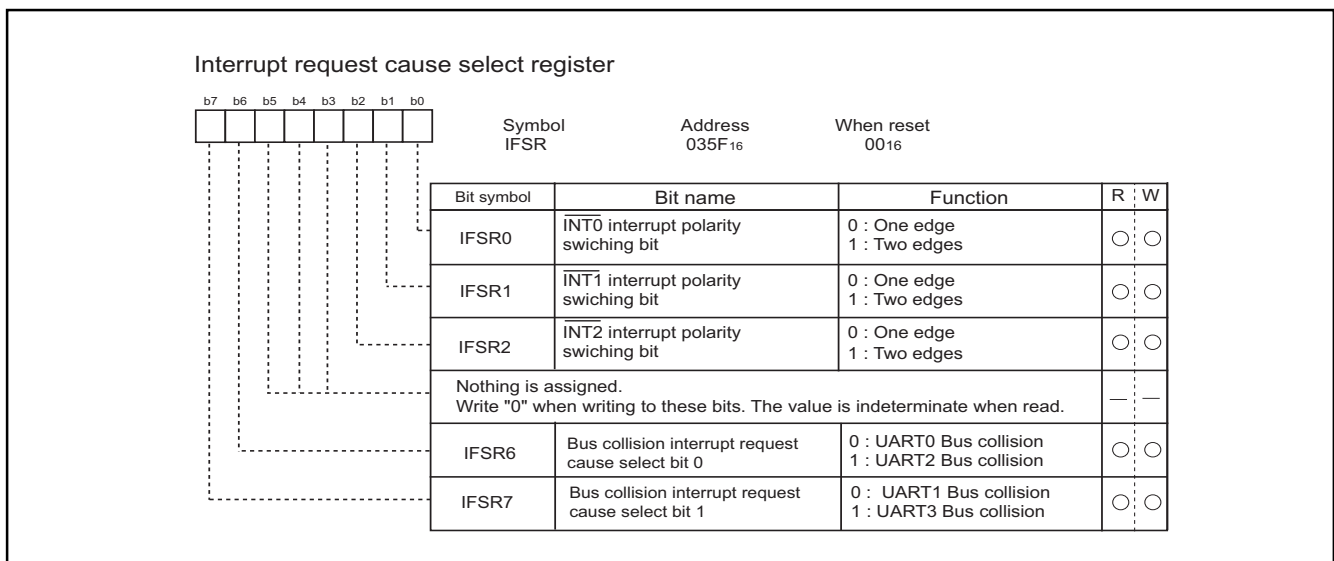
Interrupt request cause select register

b7 b6 b5 b4 b3 b2 b1 b0

Symbol IFSR
Address $035F_{16}$
When reset $00_{16}$

| Bit symbol | Bit name | Function | R | W |
|---|---|---|---|---|
| IFSR0 | $\overline{INT0}$ interrupt polarity swiching bit | 0 : One edge 1 : Two edges | ○ | ○ |
| IFSR1 | $\overline{INT1}$ interrupt polarity swiching bit | 0 : One edge 1 : Two edges | ○ | ○ |
| IFSR2 | $\overline{INT2}$ interrupt polarity swiching bit | 0 : One edge 1 : Two edges | ○ | ○ |
| Nothing is assigned. Write "0" when writing to these bits. The value is indeterminate when read. | | | — | — |
| IFSR6 | Bus collision interrupt request cause select bit 0 | 0 : UART0 Bus collision 1 : UART2 Bus collision | ○ | ○ |
| IFSR7 | Bus collision interrupt request cause select bit 1 | 0 : UART1 Bus collision 1 : UART3 Bus collision | ○ | ○ |